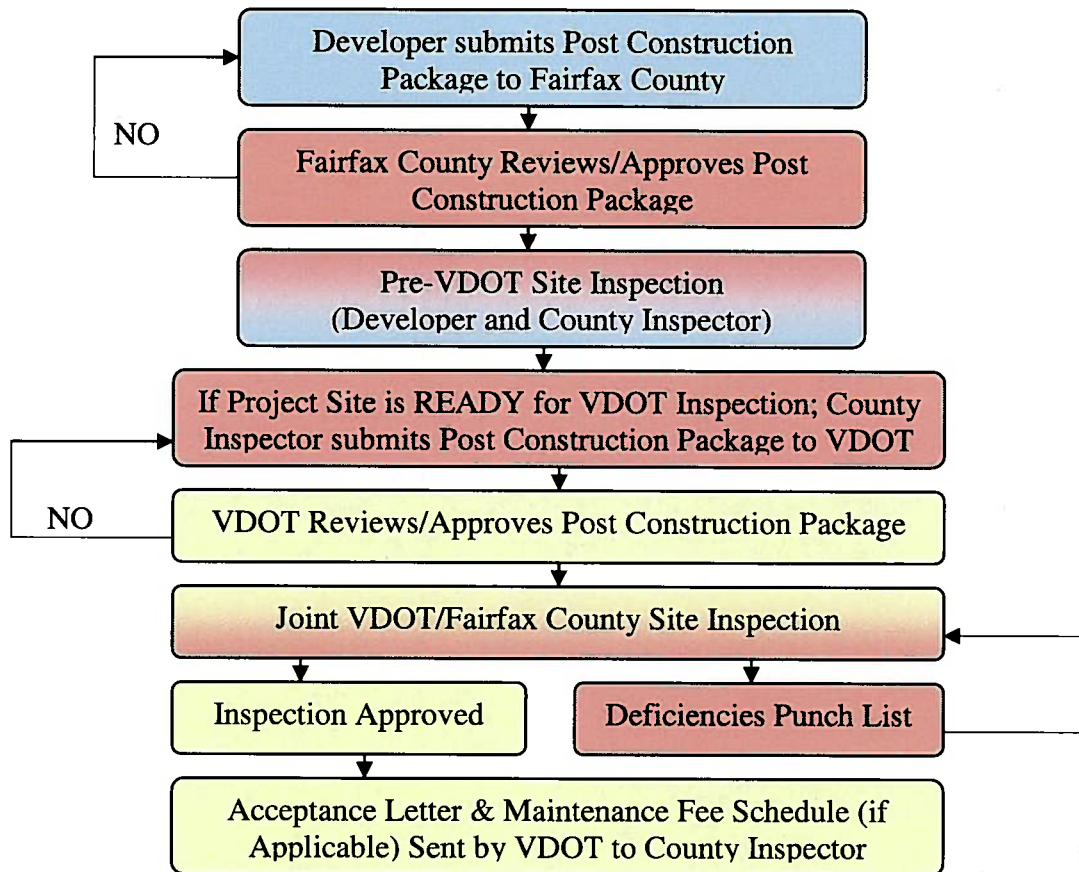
Developer submits Post Construction Package to Fairfax County

NO

Fairfax County Reviews/Approves Post Construction Package

Pre-VDOT Site Inspection (Developer and County Inspector)

If Project Site is READY for VDOT Inspection; County Inspector submits Post Construction Package to VDOT

NO

VDOT Reviews/Approves Post Construction Package

Joint VDOT/Fairfax County Site Inspection

Inspection Approved

Deficiencies Punch List

Acceptance Letter & Maintenance Fee Schedule (if Applicable) Sent by VDOT to County Inspector